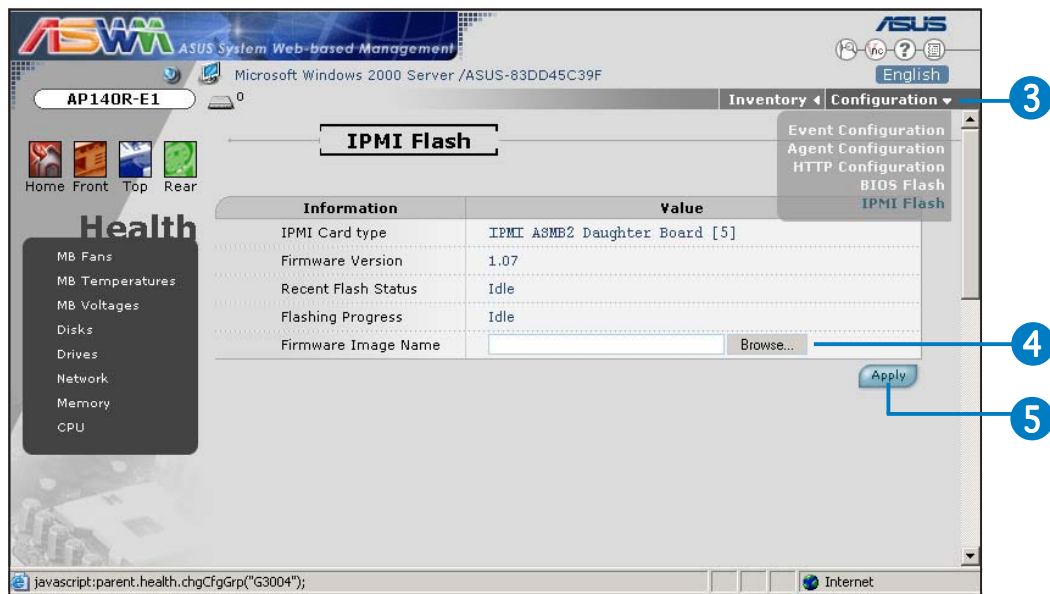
ASWM ASUS System Web-based Management

ASUS

English

Microsoft Windows 2000 Server /ASUS-83DD45C39F

AP140R-E1

0

Inventory Configuration

3

Event Configuration
Agent Configuration
HTTP Configuration
BIOS Flash
IPMI Flash

IPMI Flash

Home Front Top Rear

Health

MB Fans
MB Temperatures
MB Voltages
Disks
Drives
Network
Memory
CPU

| Information | Value |
|---|---|
| IPMI Card type | IPMI ASMB2 Daughter Board [5] |
| Firmware Version | 1.07 |
| Recent Flash Status | Idle |
| Flashing Progress | Idle |
| Firmware Image Name | Browse... |

4

Apply

5

javascript:parent.health.chgCfgGrp("G3004");

Internet